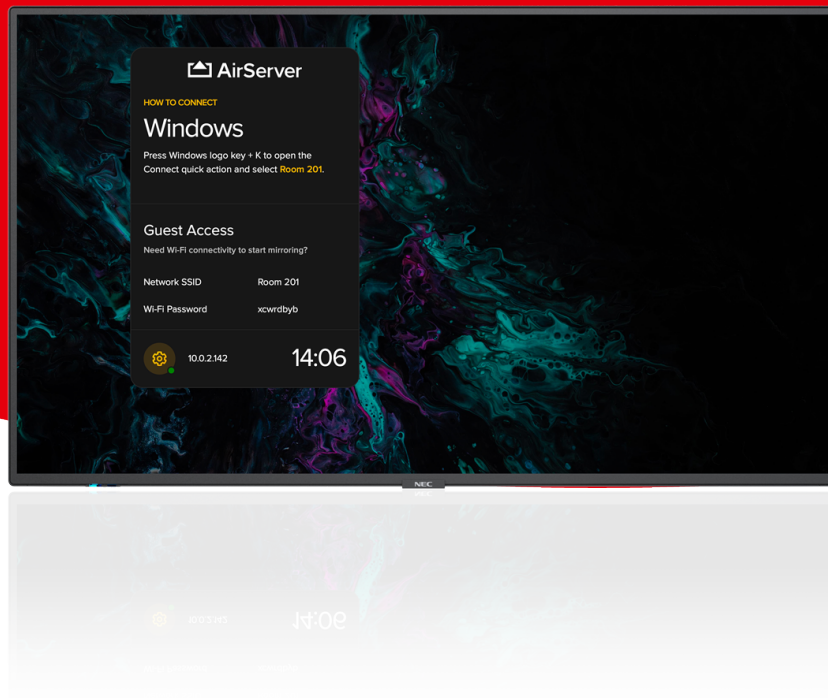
AirServer

HOW TO CONNECT

Windows

Press Windows logo key + K to open the Connect quick action and select Room 201.

Guest Access

Need Wi-Fi connectivity to start mirroring?

Network SSID Room 201

Wi-Fi Password xcwrdbyb

10.0.2.142

14:06

NEC